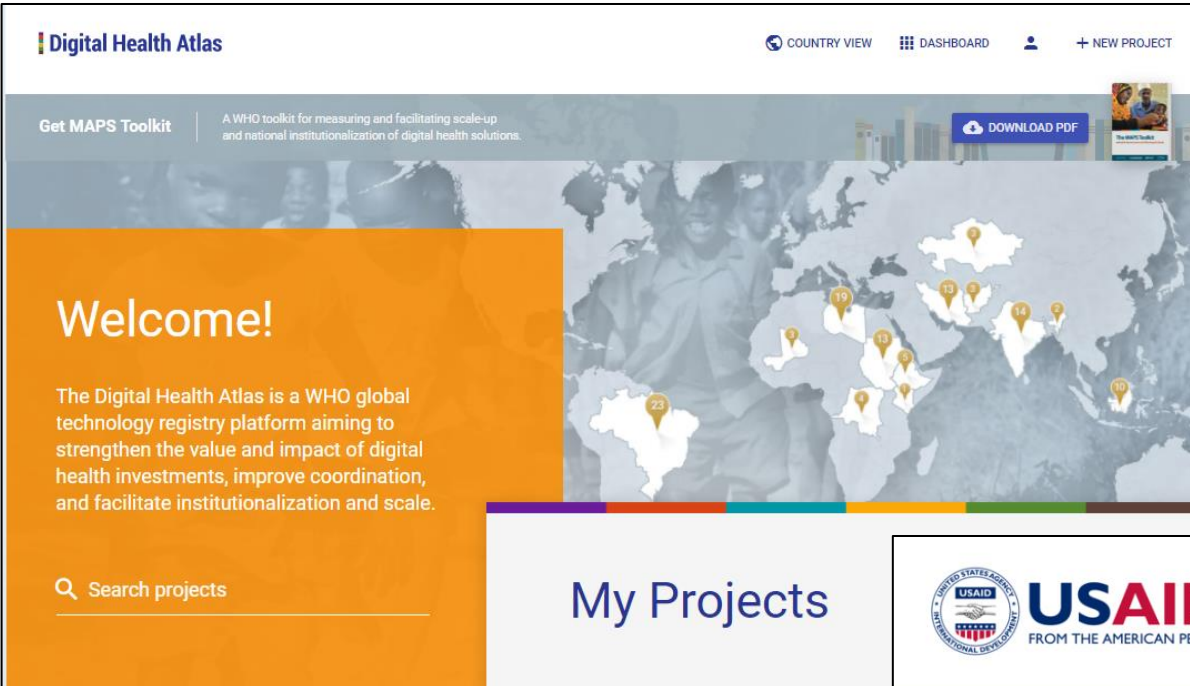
Digital Health Atlas

COUNTRY VIEW DASHBOARD + NEW PROJECT

Get MAPS Toolkit

A WHO toolkit for measuring and facilitating scale-up and national institutionalization of digital health solutions.

DOWNLOAD PDF

The MAPS Toolkit

Welcome!

The Digital Health Atlas is a WHO global technology registry platform aiming to strengthen the value and impact of digital health investments, improve coordination, and facilitate institutionalization and scale.

Search projects

3
19
13
3
14
2
3
13
5
1
4
23
10

My Projects

UNITED STATES AGENCY INTERNATIONAL DEVELOPMENT USAID

USAI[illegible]
FROM THE AMERICAN PE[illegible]